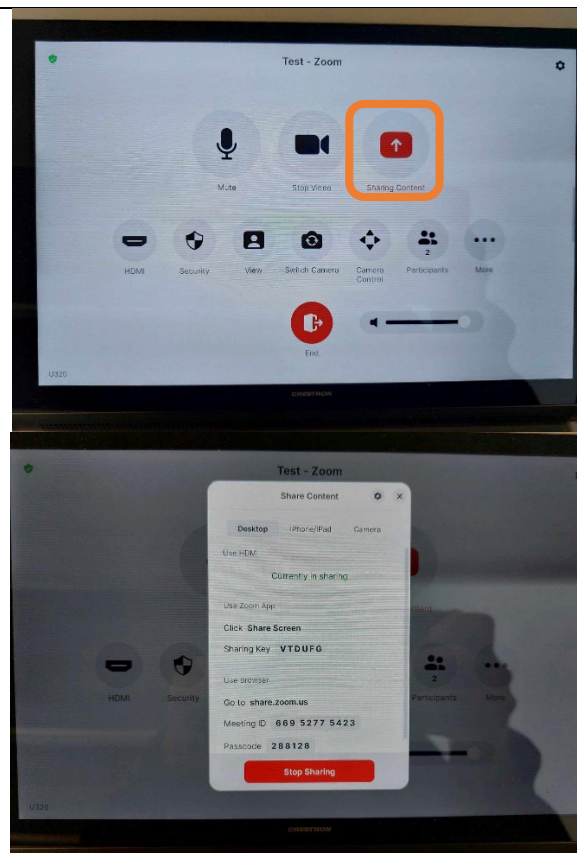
Test - Zoom

Mute

Stop Video

Sharing Content

HDMI

Security

View

Switch Camera

Camera Control

2

Participants

More

End

U320

CRESTRON

Test - Zoom

Share Content

Desktop

iPhone/iPad

Camera

Use HDMI

Currently in sharing

Use Zoom App

Click Share Screen

Sharing Key VTDUFG

Use browser

Go to share.zoom.us

Meeting ID 669 5277 5423

Passcode 288128

Stop Sharing

HDMI

Security

2

Participants

More

U320

CRESTRON